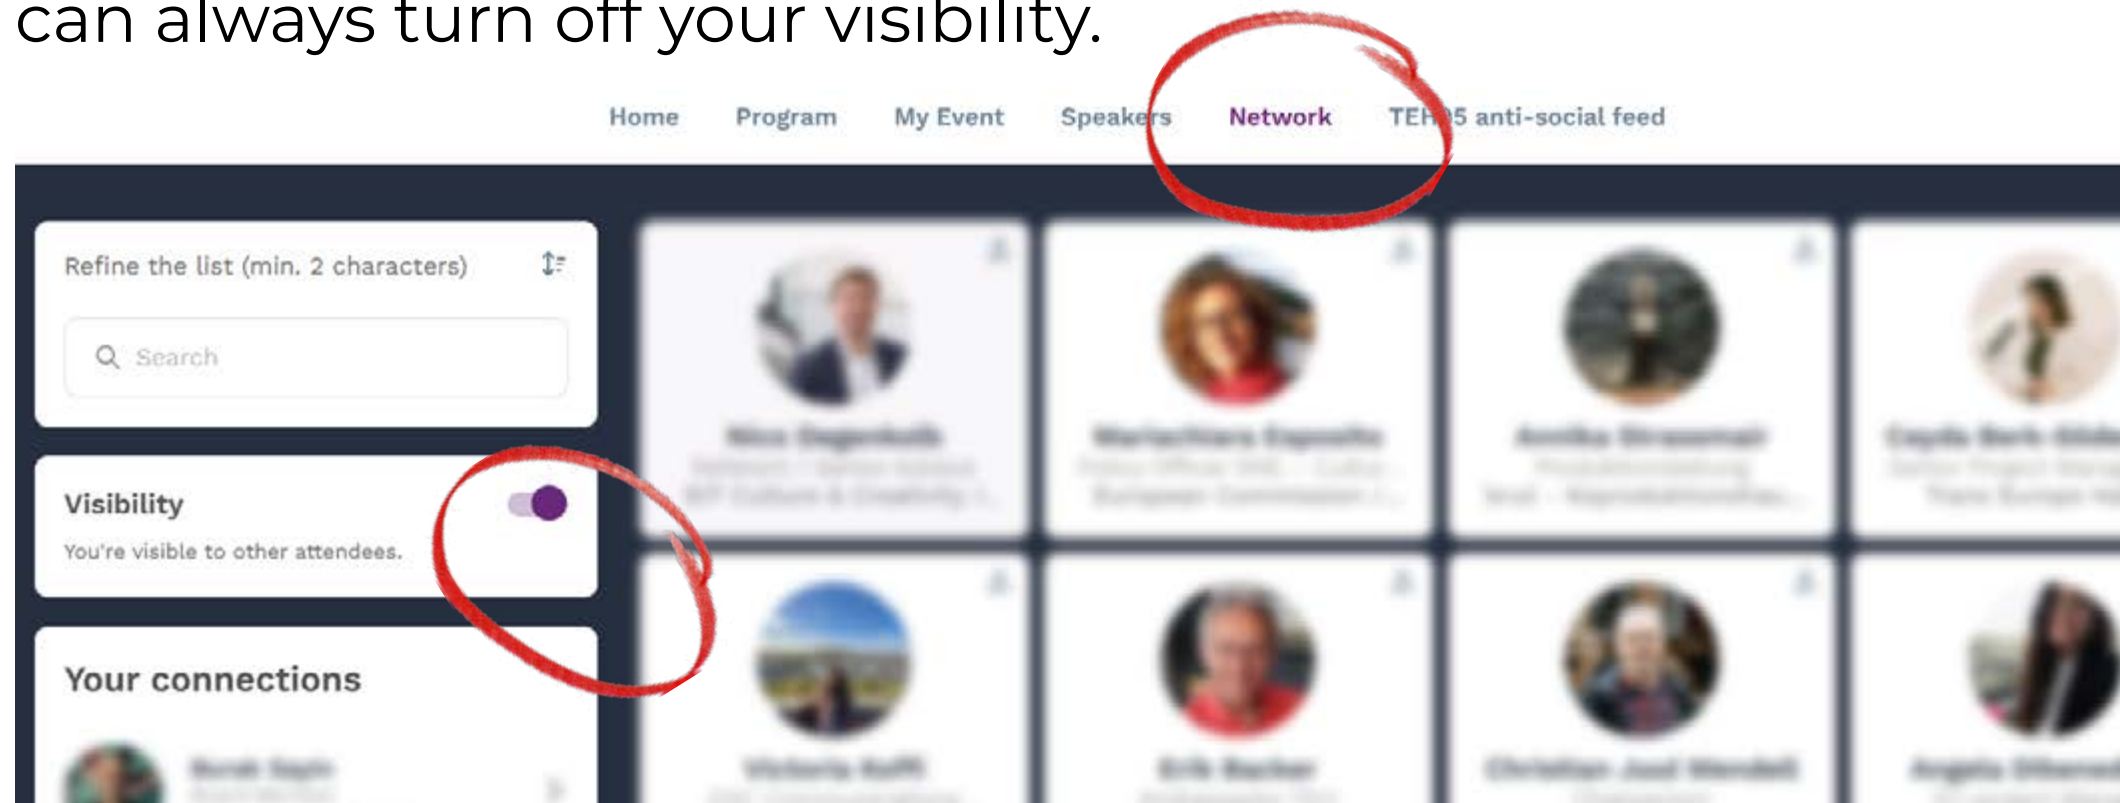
can always turn off your visibility.

Home Program My Event Speakers Network TEH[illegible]5 anti-social feed

Refine the list (min. 2 characters)

Search

Visibility

You're visible to other attendees.

Your connections

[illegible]

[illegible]

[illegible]

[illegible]

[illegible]

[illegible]

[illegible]

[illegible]